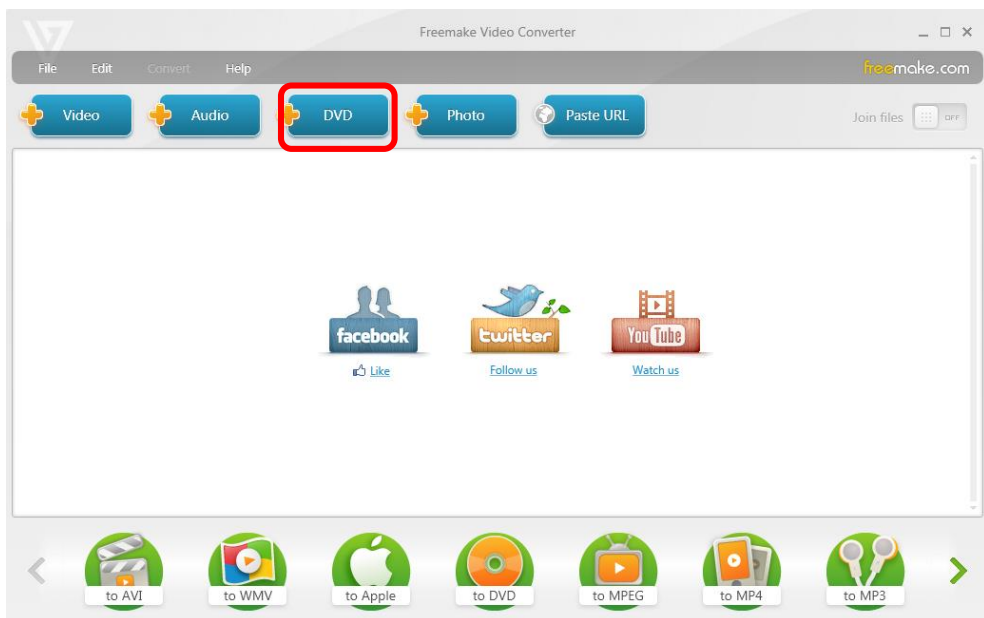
Freemake Video Converter

File Edit Convert Help

freemake.com

Video Audio DVD Photo Paste URL

Join files OFF

facebook
Like

twitter
Follow us

YouTube
Watch us

to AVI to WMV to Apple to DVD to MPEG to MP4 to MP3